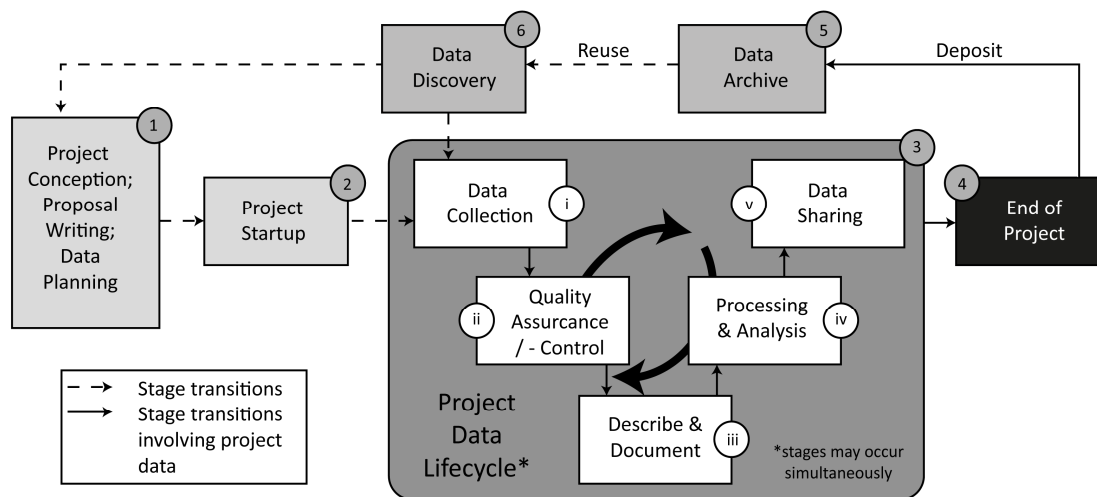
Data Discovery 6

Reuse

Data Archive 5

Deposit

1 Project Conception; Proposal Writing; Data Planning

Project Startup 2

3

Data Collection i

v Data Sharing

4 End of Project

ii Quality Assurance / - Control

Processing & Analysis iv

Describe & Document iii

Project Data Lifecycle*

*stages may occur simultaneously

Stage transitions
Stage transitions involving project data